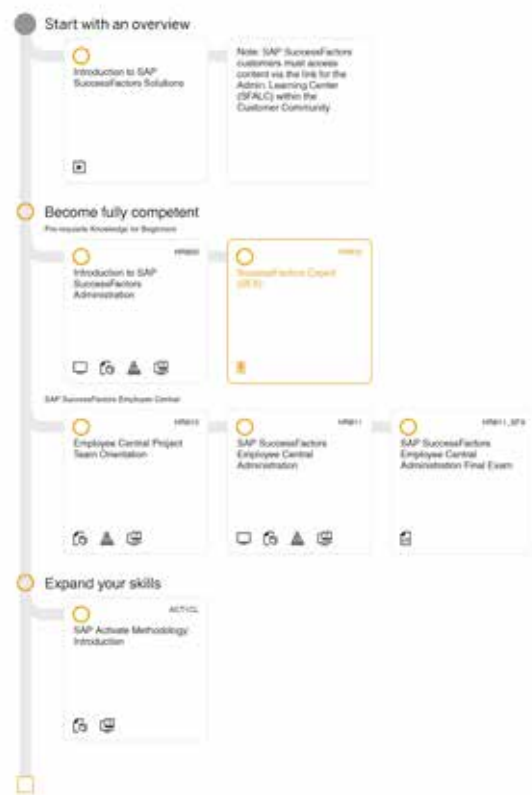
Start with an overview

Introduction to SAP SuccessFactors Solutions

Note: SAP SuccessFactors customers must access content via the link for the Admin. Learning Center (SFALC) within the Customer Community.

Become fully competent

Pre-requisite Knowledge for Beginners

HR880

Introduction to SAP SuccessFactors Administration

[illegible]

SuccessFactors Expert (SFX)

SAP SuccessFactors Employee Central

HR810

Employee Central Project Team Orientation

HR811

SAP SuccessFactors Employee Central Administration

HR811_SFX

SAP SuccessFactors Employee Central Administration Final Exam

Expand your skills

ACT/CL

SAP Activate Methodology Introduction